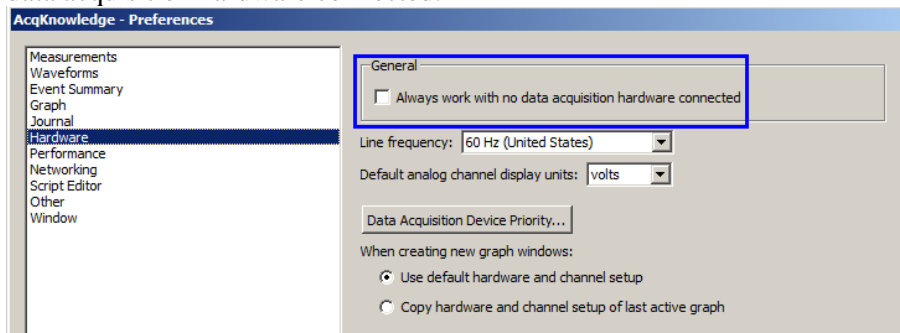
AcqKnowledge - Preferences

Measurements
Waveforms
Event Summary
Graph
Journal
Hardware
Performance
Networking
Script Editor
Other
Window

General

Always work with no data acquisition hardware connected

Line frequency: 60 Hz (United States)

Default analog channel display units: volts

Data Acquisition Device Priority...

When creating new graph windows:

Use default hardware and channel setup

Copy hardware and channel setup of last active graph